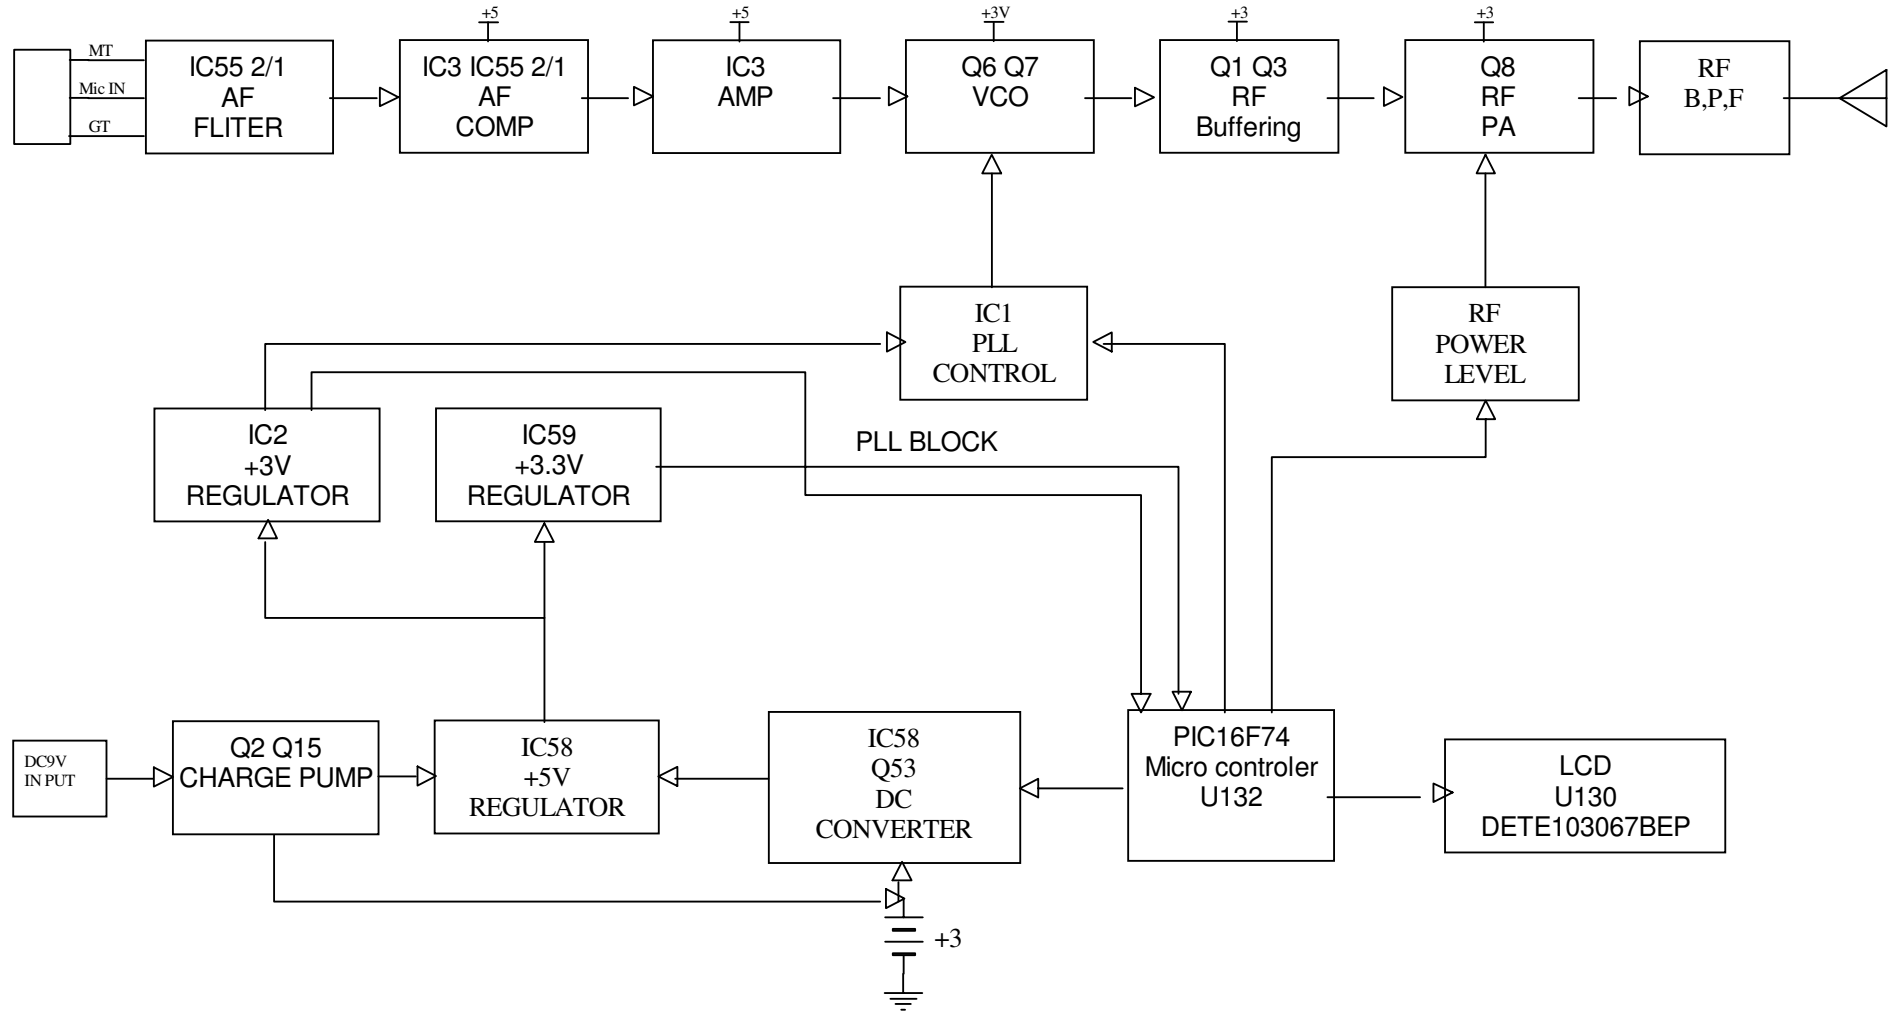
MT
Mic IN
GT

IC55 2/1
AF
FLITER

+5
IC3 IC55 2/1
AF
COMP

+5
IC3
AMP

+3V
Q6 Q7
VCO

+3
Q1 Q3
RF
Buffering

+3
Q8
RF
PA

RF
B,P,F

IC1
PLL
CONTROL

RF
POWER
LEVEL

IC2
+3V
REGULATOR

IC59
+3.3V
REGULATOR

PLL BLOCK

DC9V
IN PUT

Q2 Q15
CHARGE PUMP

IC58
+5V
REGULATOR

IC58
Q53
DC
CONVERTER

PIC16F74
Micro controler
U132

LCD
U130
DETE103067BEP

+3